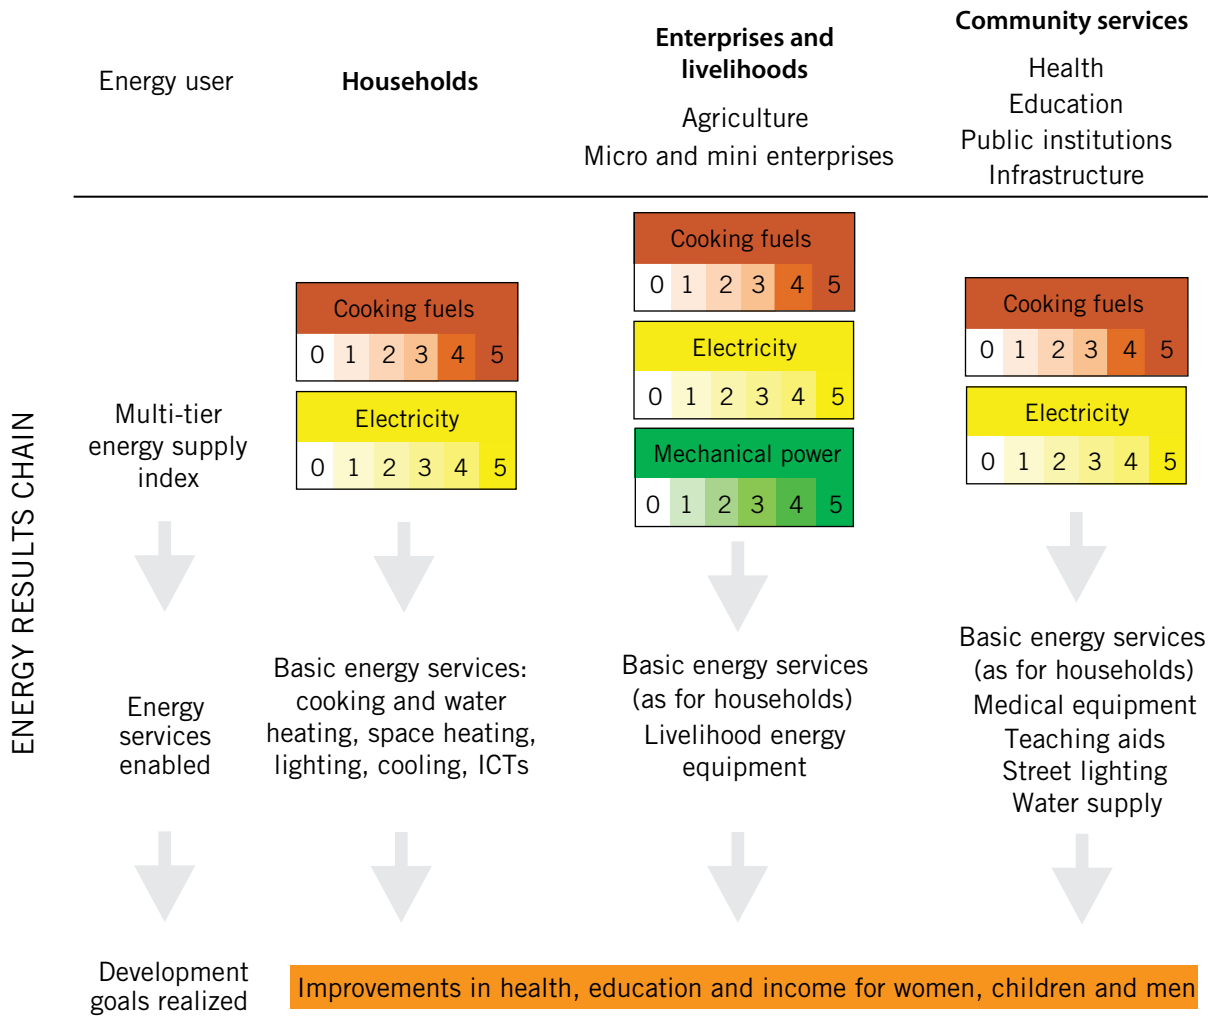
ENERGY RESULTS CHAIN

| Energy user | Households | Enterprises and livelihoods | Community services |
|---|---|---|---|
| | | Agriculture<br>Micro and mini enterprises | Health<br>Education<br>Public institutions<br>Infrastructure |

Multi-tier energy supply index

Households:
Cooking fuels
0 1 2 3 4 5
Electricity
0 1 2 3 4 5

Enterprises and livelihoods:
Cooking fuels
0 1 2 3 4 5
Electricity
0 1 2 3 4 5
Mechanical power
0 1 2 3 4 5

Community services:
Cooking fuels
0 1 2 3 4 5
Electricity
0 1 2 3 4 5

Energy services enabled

Basic energy services: cooking and water heating, space heating, lighting, cooling, ICTs

Basic energy services (as for households)
Livelihood energy equipment

Basic energy services (as for households)
Medical equipment
Teaching aids
Street lighting
Water supply

Development goals realized

Improvements in health, education and income for women, children and men